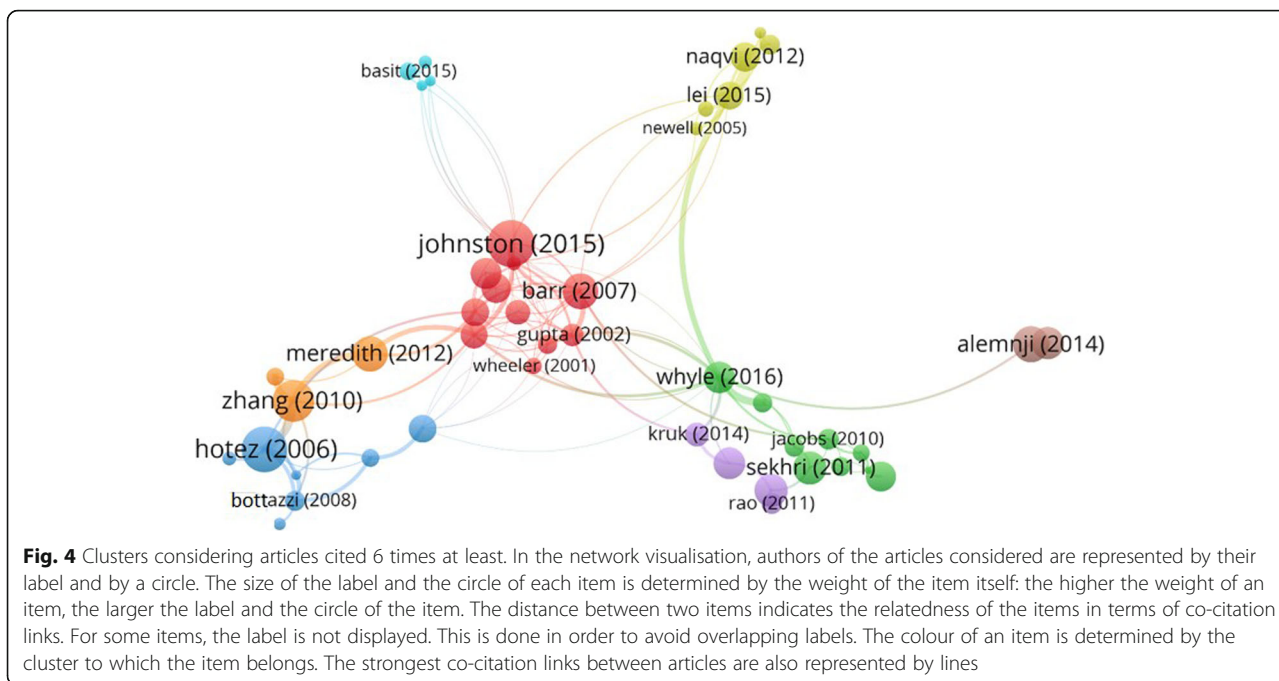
basit (2015)

naqvi (2012)

lei (2015)

newell (2005)

johnston (2015)

barr (2007)

gupta (2002)

meredith (2012)

wheeler (2001)

alemnji (2014)

whyle (2016)

zhang (2010)

hotez (2006)

kruk (2014)

jacobs (2010)

sekhri (2011)

bottazzi (2008)

rao (2011)

**Fig. 4** Clusters considering articles cited 6 times at least. In the network visualisation, authors of the articles considered are represented by their label and by a circle. The size of the label and the circle of each item is determined by the weight of the item itself: the higher the weight of an item, the larger the label and the circle of the item. The distance between two items indicates the relatedness of the items in terms of co-citation links. For some items, the label is not displayed. This is done in order to avoid overlapping labels. The colour of an item is determined by the cluster to which the item belongs. The strongest co-citation links between articles are also represented by lines